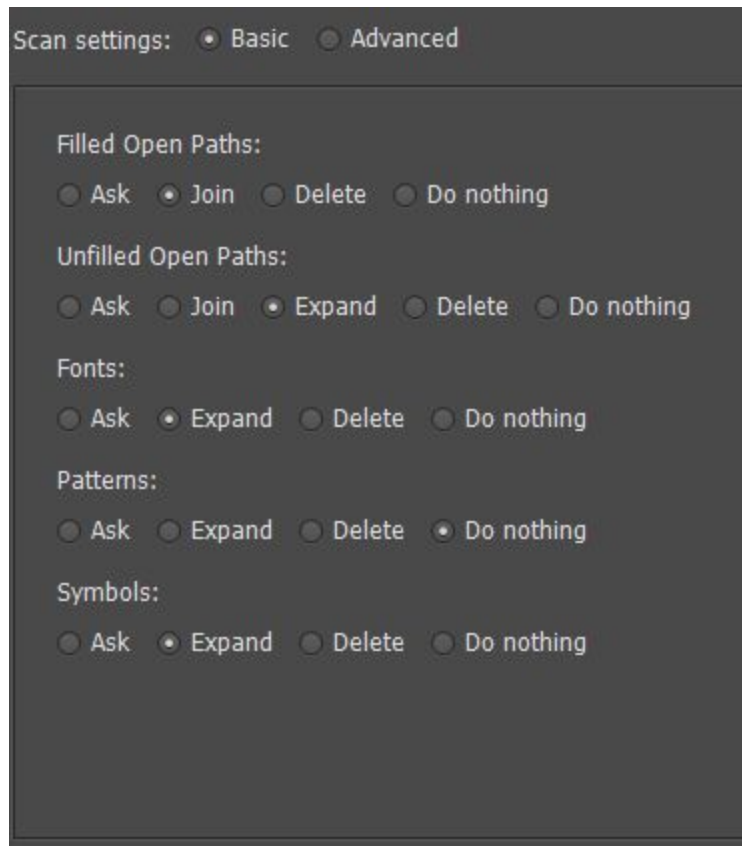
Scan settings: Basic Advanced

Filled Open Paths:

Ask Join Delete Do nothing

Unfilled Open Paths:

Ask Join Expand Delete Do nothing

Fonts:

Ask Expand Delete Do nothing

Patterns:

Ask Expand Delete Do nothing

Symbols:

Ask Expand Delete Do nothing